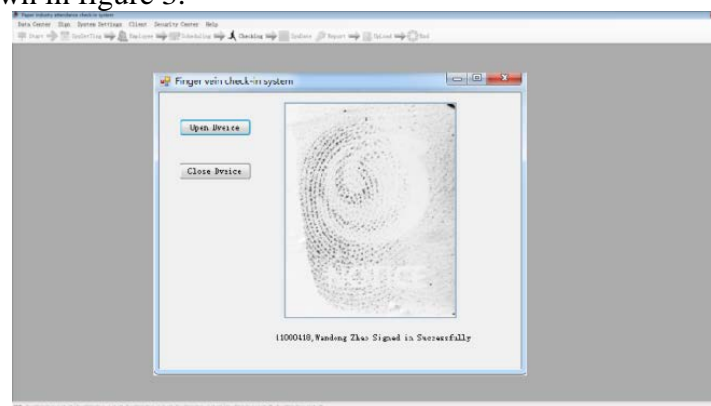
wn in figure 5.

Finger industry attendance check-in System

Data Center Sign System Settings Client Security Center Help

Start SysSetting Employee Scheduling Checking SysData Report Upload End

Finger vein check-in system

Open Dveice

Close Dveice

11000418,Wandong Zhao Signed in Successfully